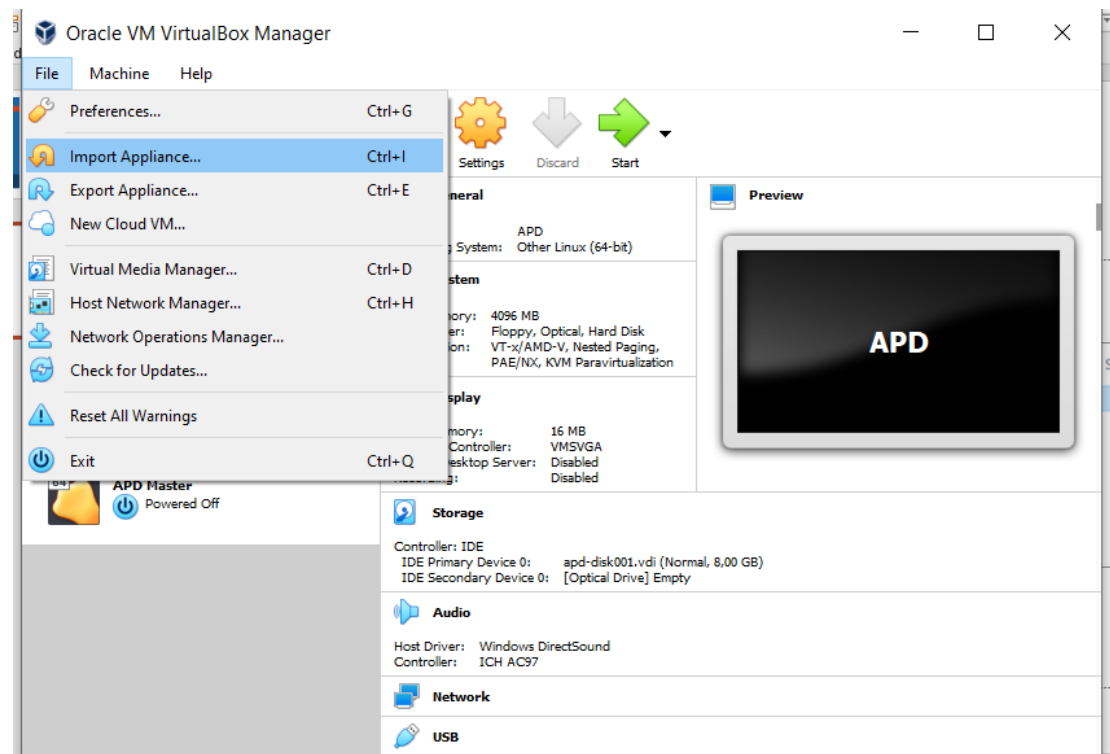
Oracle VM VirtualBox Manager

File Machine Help

Preferences... Ctrl+G

Import Appliance... Ctrl+I

Export Appliance... Ctrl+E

New Cloud VM...

Virtual Media Manager... Ctrl+D

Host Network Manager... Ctrl+H

Network Operations Manager...

Check for Updates...

Reset All Warnings

Exit Ctrl+Q

Settings Discard Start

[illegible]neral

APD
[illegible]g System: Other Linux (64-bit)

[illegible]stem

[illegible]ory: 4096 MB
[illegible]er: Floppy, Optical, Hard Disk
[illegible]on: VT-x/AMD-V, Nested Paging, PAE/NX, KVM Paravirtualization

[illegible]splay

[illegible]mory: 16 MB
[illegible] Controller: VMSVGA
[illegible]esktop Server: Disabled
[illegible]g: Disabled

Preview

APD

APD Master
Powered Off

Storage

Controller: IDE
IDE Primary Device 0: apd-disk001.vdi (Normal, 8,00 GB)
IDE Secondary Device 0: [Optical Drive] Empty

Audio

Host Driver: Windows DirectSound
Controller: ICH AC97

Network

USB